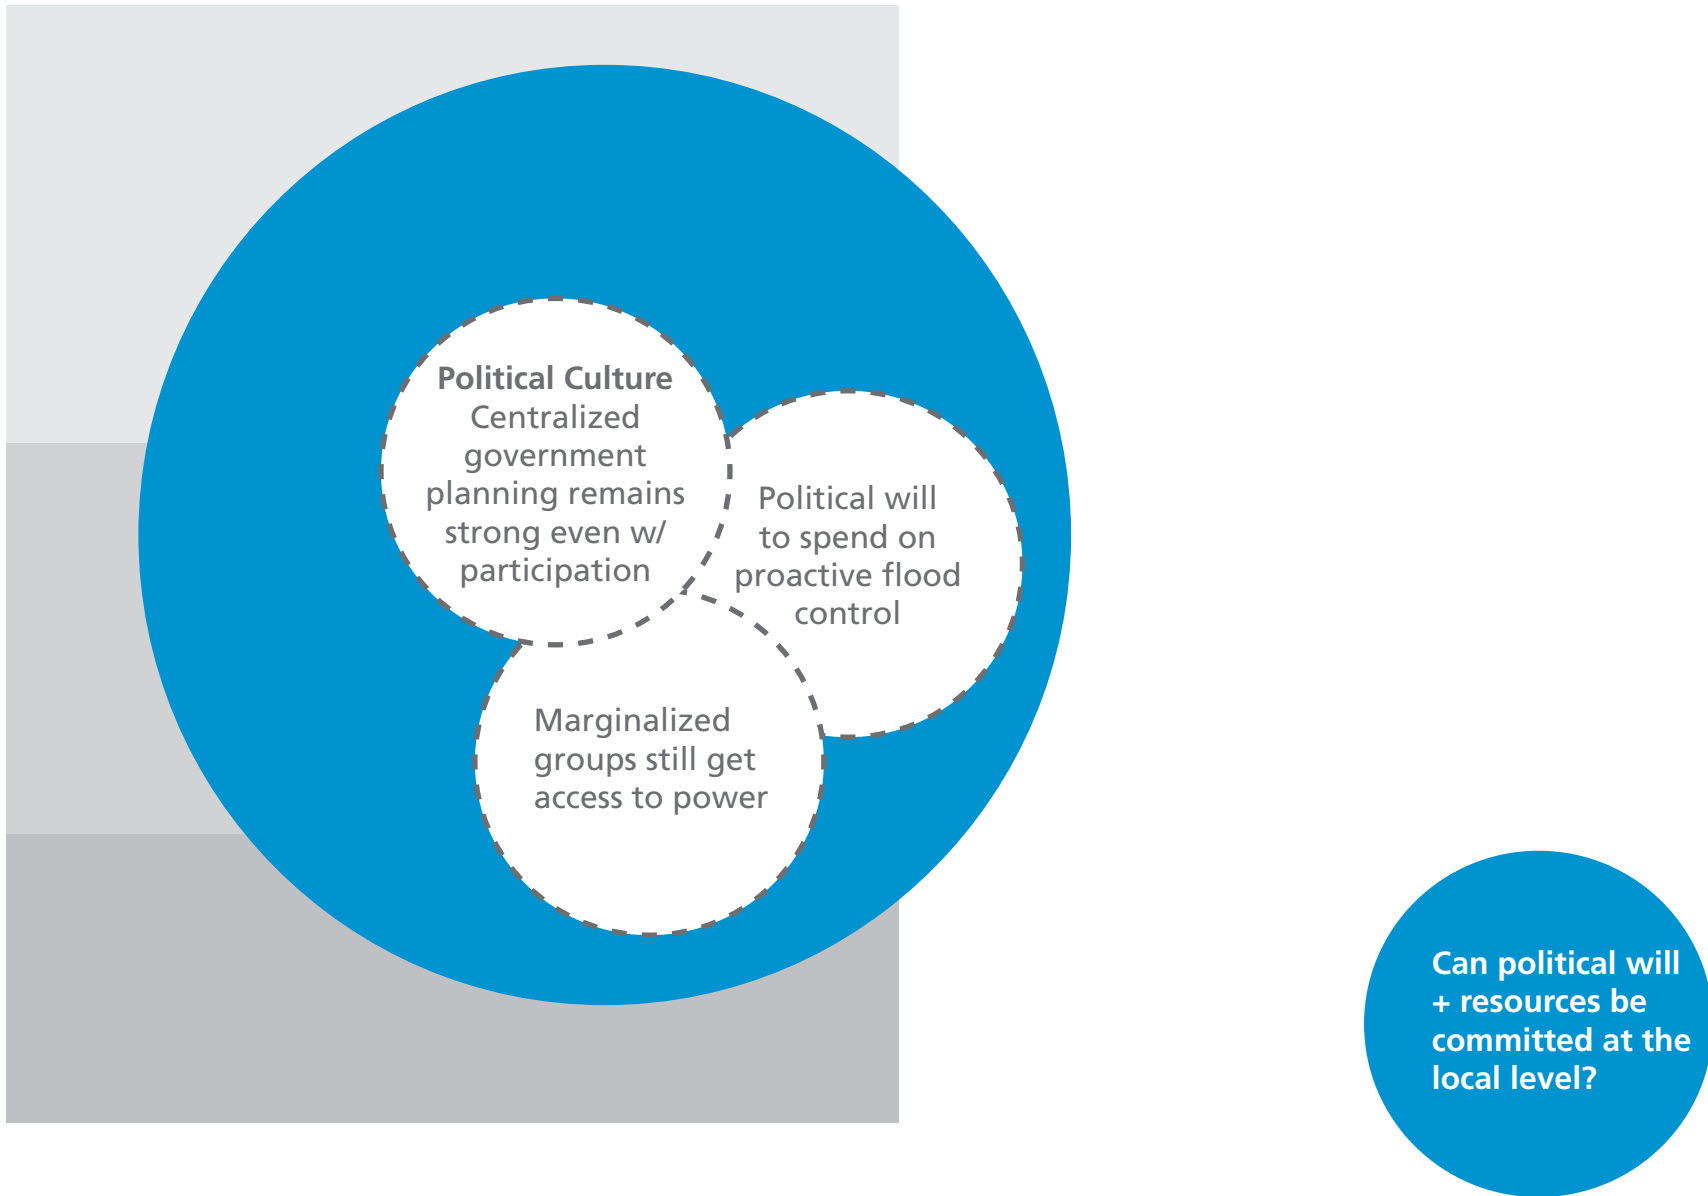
Political Culture
Centralized government planning remains strong even w/ participation

Political will to spend on proactive flood control

Marginalized groups still get access to power

Can political will + resources be committed at the local level?